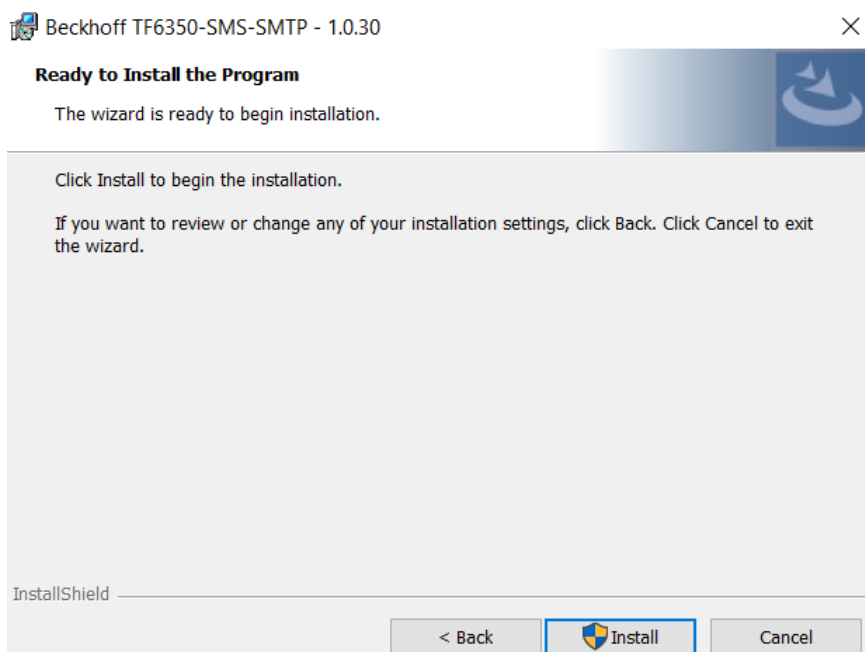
Beckhoff TF6350-SMS-SMTP - 1.0.30

Ready to Install the Program

The wizard is ready to begin installation.

Click Install to begin the installation.

If you want to review or change any of your installation settings, click Back. Click Cancel to exit the wizard.

InstallShield

< Back

Install

Cancel